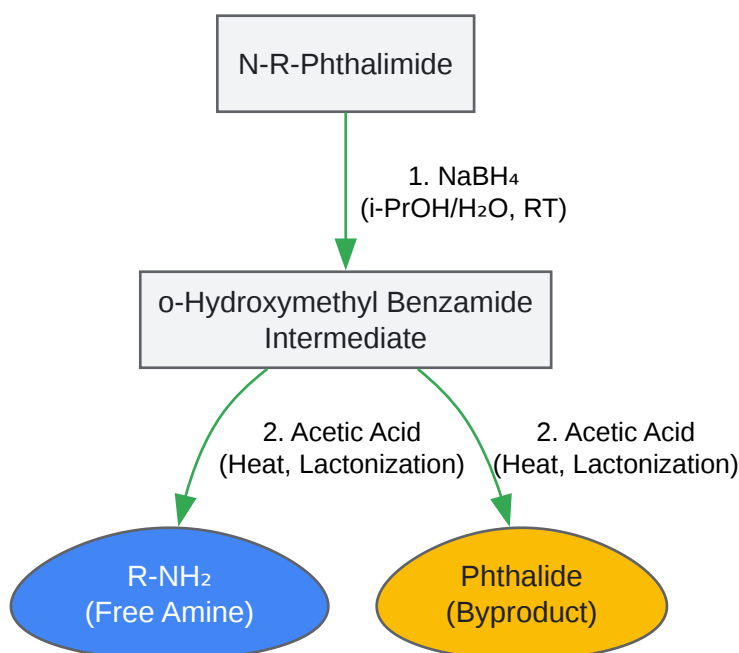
N-R-Phthalimide

1. $NaBH_4$
(i-PrOH/$H_2O$, RT)

o-Hydroxymethyl Benzamide Intermediate

2. Acetic Acid
(Heat, Lactonization)

2. Acetic Acid
(Heat, Lactonization)

R-$NH_2$
(Free Amine)

Phthalide
(Byproduct)